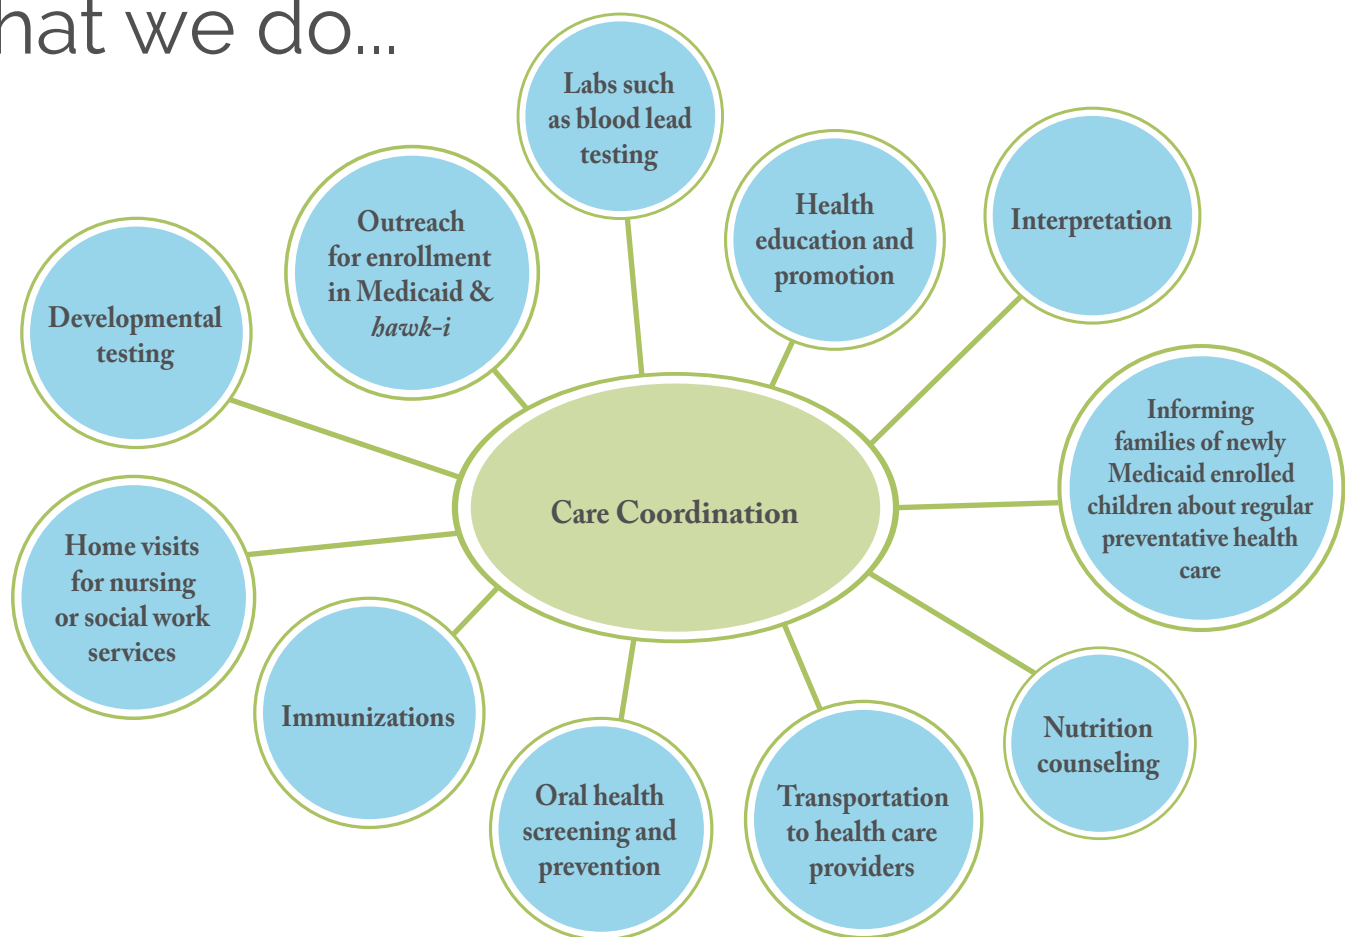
hat we do...

Labs such as blood lead testing

Outreach for enrollment in Medicaid & *hawk-i*

Health education and promotion

Interpretation

Developmental testing

Care Coordination

Informing families of newly Medicaid enrolled children about regular preventative health care

Home visits for nursing or social work services

Immunizations

Oral health screening and prevention

Transportation to health care providers

Nutrition counseling